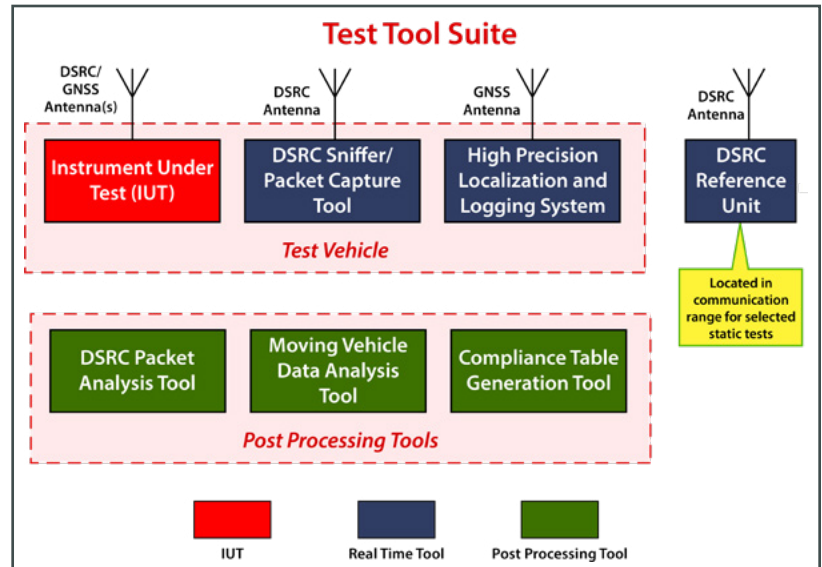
Test Tool Suite

DSRC/ GNSS Antenna(s)

DSRC Antenna

GNSS Antenna

DSRC Antenna

Instrument Under Test (IUT)

DSRC Sniffer/ Packet Capture Tool

High Precision Localization and Logging System

DSRC Reference Unit

Test Vehicle

Located in communication range for selected static tests

DSRC Packet Analysis Tool

Moving Vehicle Data Analysis Tool

Compliance Table Generation Tool

Post Processing Tools

IUT

Real Time Tool

Post Processing Tool